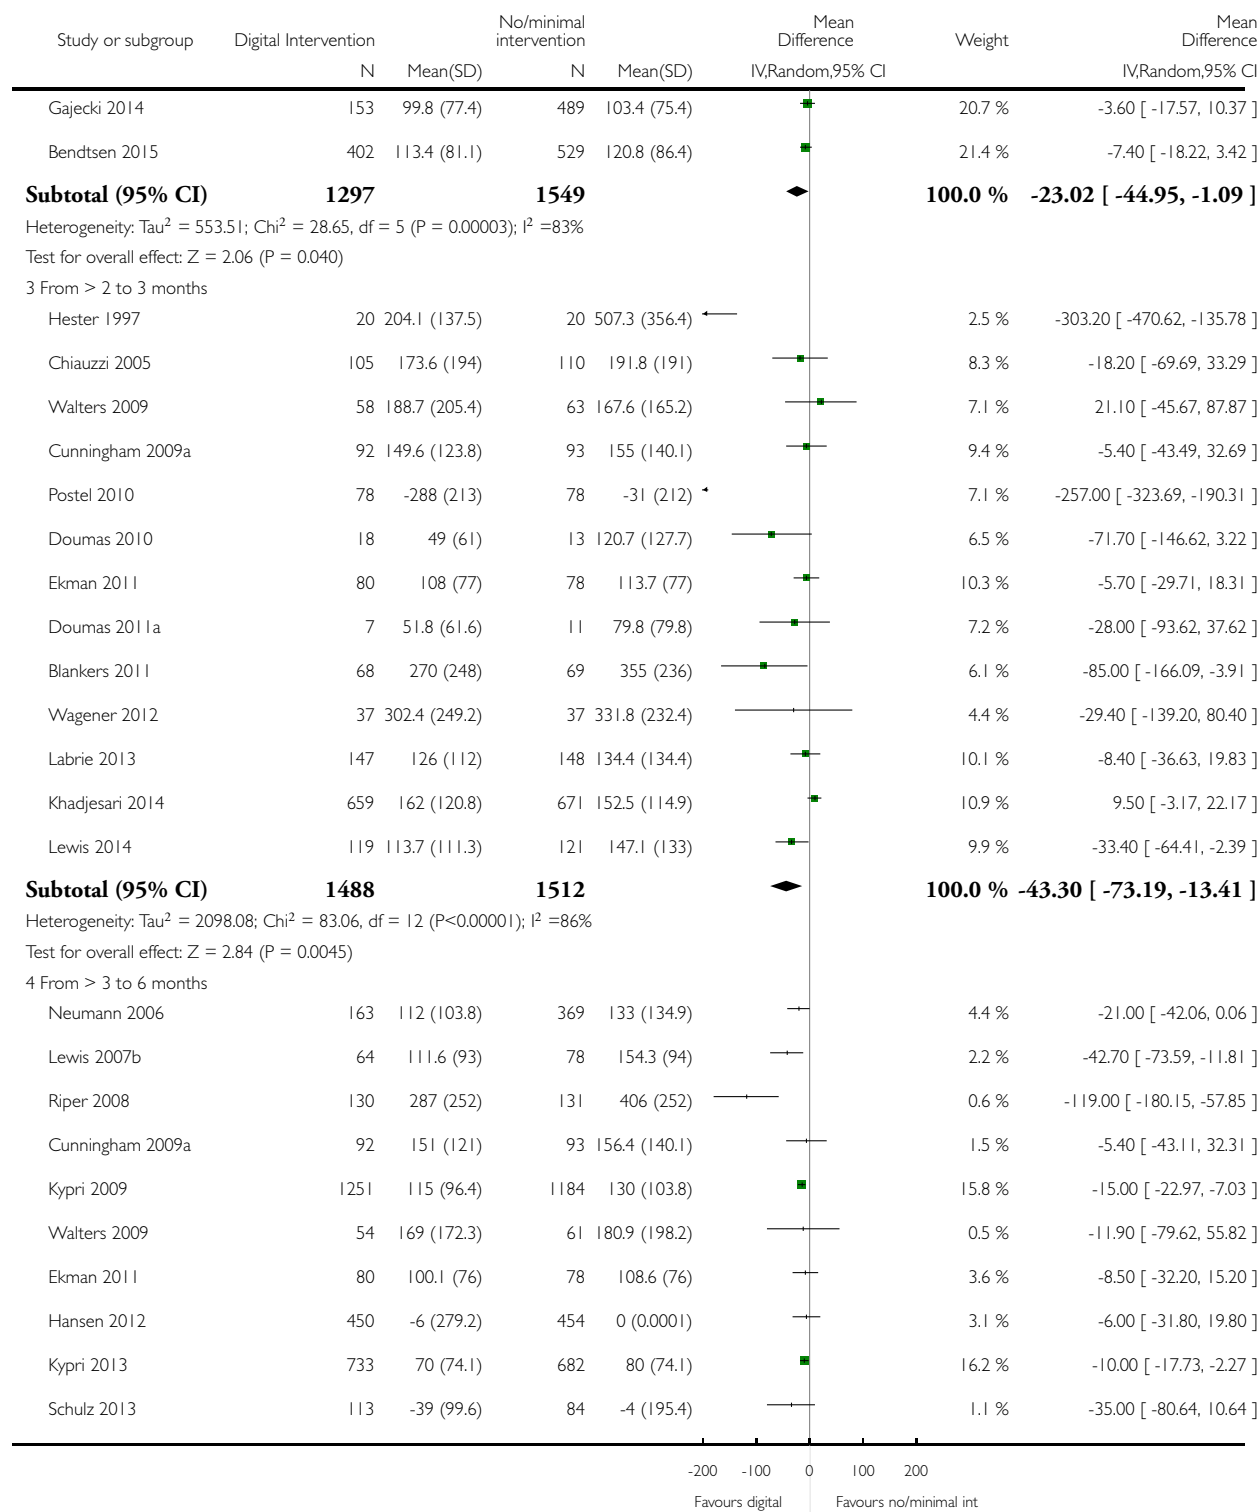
| Study or subgroup | Digital Intervention N | Mean(SD) | No/minimal intervention N | Mean(SD) | Mean Difference IV,Random,95% CI | Weight | Mean Difference IV,Random,95% CI |
|---|---|---|---|---|---|---|---|
| Gajecki 2014 | 153 | 99.8 (77.4) | 489 | 103.4 (75.4) | | 20.7 % | -3.60 [ -17.57, 10.37 ] |
| Bendtsen 2015 | 402 | 113.4 (81.1) | 529 | 120.8 (86.4) | | 21.4 % | -7.40 [ -18.22, 3.42 ] |
| **Subtotal (95% CI)** | **1297** | | **1549** | | | **100.0 %** | **-23.02 [ -44.95, -1.09 ]** |

Heterogeneity: Tau$^2$ = 553.51; Chi$^2$ = 28.65, df = 5 (P = 0.00003); I$^2$ =83%
Test for overall effect: Z = 2.06 (P = 0.040)
3 From > 2 to 3 months

| Study or subgroup | N | Mean(SD) | N | Mean(SD) | | Weight | Mean Difference |
|---|---|---|---|---|---|---|---|
| Hester 1997 | 20 | 204.1 (137.5) | 20 | 507.3 (356.4) | | 2.5 % | -303.20 [ -470.62, -135.78 ] |
| Chiauzzi 2005 | 105 | 173.6 (194) | 110 | 191.8 (191) | | 8.3 % | -18.20 [ -69.69, 33.29 ] |
| Walters 2009 | 58 | 188.7 (205.4) | 63 | 167.6 (165.2) | | 7.1 % | 21.10 [ -45.67, 87.87 ] |
| Cunningham 2009a | 92 | 149.6 (123.8) | 93 | 155 (140.1) | | 9.4 % | -5.40 [ -43.49, 32.69 ] |
| Postel 2010 | 78 | -288 (213) | 78 | -31 (212) | | 7.1 % | -257.00 [ -323.69, -190.31 ] |
| Doumas 2010 | 18 | 49 (61) | 13 | 120.7 (127.7) | | 6.5 % | -71.70 [ -146.62, 3.22 ] |
| Ekman 2011 | 80 | 108 (77) | 78 | 113.7 (77) | | 10.3 % | -5.70 [ -29.71, 18.31 ] |
| Doumas 2011a | 7 | 51.8 (61.6) | 11 | 79.8 (79.8) | | 7.2 % | -28.00 [ -93.62, 37.62 ] |
| Blankers 2011 | 68 | 270 (248) | 69 | 355 (236) | | 6.1 % | -85.00 [ -166.09, -3.91 ] |
| Wagener 2012 | 37 | 302.4 (249.2) | 37 | 331.8 (232.4) | | 4.4 % | -29.40 [ -139.20, 80.40 ] |
| Labrie 2013 | 147 | 126 (112) | 148 | 134.4 (134.4) | | 10.1 % | -8.40 [ -36.63, 19.83 ] |
| Khadjesari 2014 | 659 | 162 (120.8) | 671 | 152.5 (114.9) | | 10.9 % | 9.50 [ -3.17, 22.17 ] |
| Lewis 2014 | 119 | 113.7 (111.3) | 121 | 147.1 (133) | | 9.9 % | -33.40 [ -64.41, -2.39 ] |
| **Subtotal (95% CI)** | **1488** | | **1512** | | | **100.0 %** | **-43.30 [ -73.19, -13.41 ]** |

Heterogeneity: Tau$^2$ = 2098.08; Chi$^2$ = 83.06, df = 12 (P<0.00001); I$^2$ =86%
Test for overall effect: Z = 2.84 (P = 0.0045)
4 From > 3 to 6 months

| Study or subgroup | N | Mean(SD) | N | Mean(SD) | | Weight | Mean Difference |
|---|---|---|---|---|---|---|---|
| Neumann 2006 | 163 | 112 (103.8) | 369 | 133 (134.9) | | 4.4 % | -21.00 [ -42.06, 0.06 ] |
| Lewis 2007b | 64 | 111.6 (93) | 78 | 154.3 (94) | | 2.2 % | -42.70 [ -73.59, -11.81 ] |
| Riper 2008 | 130 | 287 (252) | 131 | 406 (252) | | 0.6 % | -119.00 [ -180.15, -57.85 ] |
| Cunningham 2009a | 92 | 151 (121) | 93 | 156.4 (140.1) | | 1.5 % | -5.40 [ -43.11, 32.31 ] |
| Kypri 2009 | 1251 | 115 (96.4) | 1184 | 130 (103.8) | | 15.8 % | -15.00 [ -22.97, -7.03 ] |
| Walters 2009 | 54 | 169 (172.3) | 61 | 180.9 (198.2) | | 0.5 % | -11.90 [ -79.62, 55.82 ] |
| Ekman 2011 | 80 | 100.1 (76) | 78 | 108.6 (76) | | 3.6 % | -8.50 [ -32.20, 15.20 ] |
| Hansen 2012 | 450 | -6 (279.2) | 454 | 0 (0.0001) | | 3.1 % | -6.00 [ -31.80, 19.80 ] |
| Kypri 2013 | 733 | 70 (74.1) | 682 | 80 (74.1) | | 16.2 % | -10.00 [ -17.73, -2.27 ] |
| Schulz 2013 | 113 | -39 (99.6) | 84 | -4 (195.4) | | 1.1 % | -35.00 [ -80.64, 10.64 ] |

-200 -100 0 100 200
Favours digital Favours no/minimal int